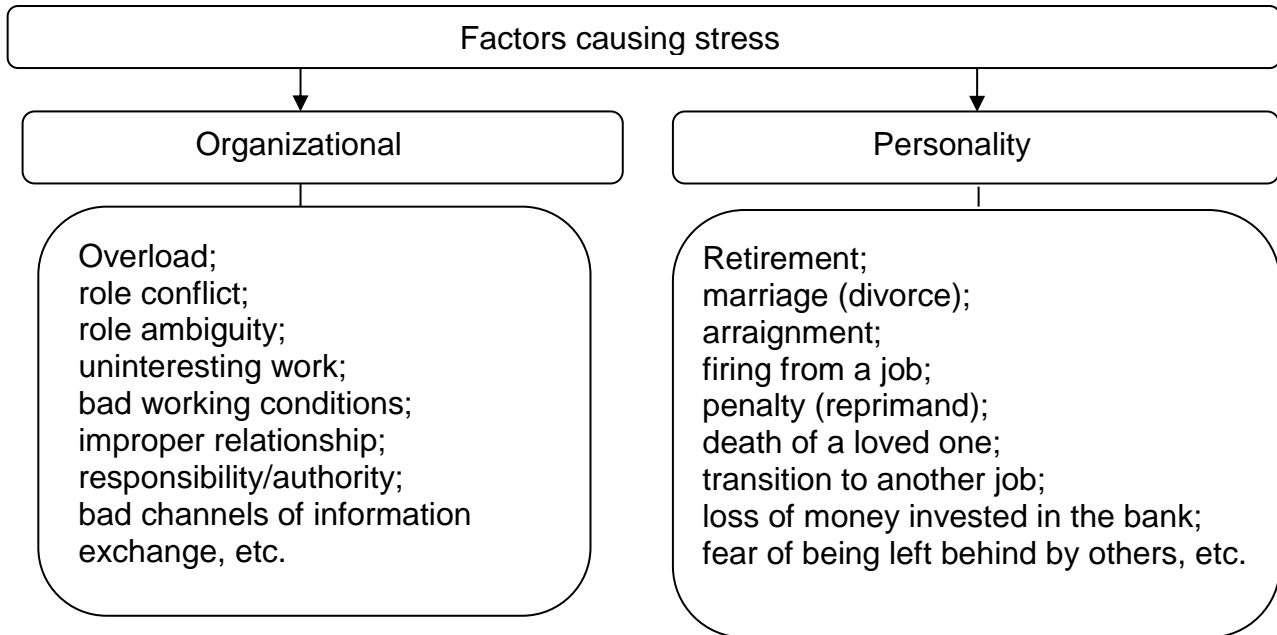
Factors causing stress

Organizational

Personality

Overload;
role conflict;
role ambiguity;
uninteresting work;
bad working conditions;
improper relationship;
responsibility/authority;
bad channels of information exchange, etc.

Retirement;
marriage (divorce);
arraignment;
firing from a job;
penalty (reprimand);
death of a loved one;
transition to another job;
loss of money invested in the bank;
fear of being left behind by others, etc.